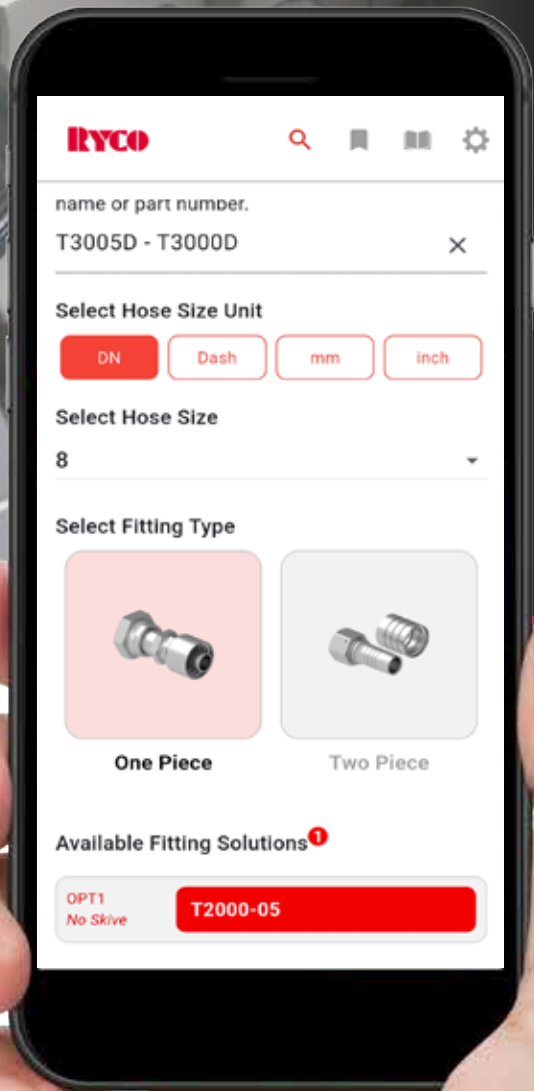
RYCO

name or part number.

T3005D - T3000D

Select Hose Size Unit

DN Dash mm inch

Select Hose Size

8

Select Fitting Type

One Piece

Two Piece

Available Fitting Solutions 1

OPT1
No Skive

T2000-05